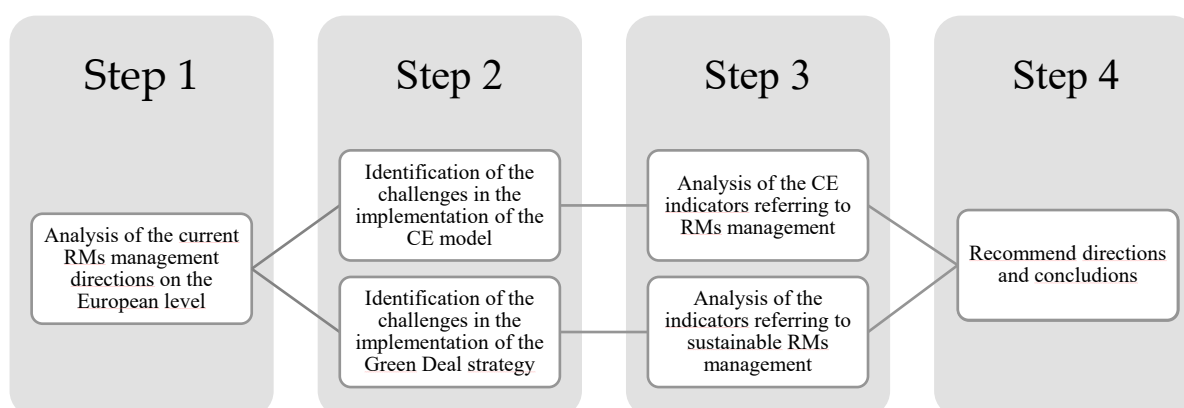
Step 1

Analysis of the current RMs management directions on the European level

Step 2

Identification of the challenges in the implementation of the CE model

Identification of the challenges in the implementation of the Green Deal strategy

Step 3

Analysis of the CE indicators referring to RMs management

Analysis of the indicators referring to sustainable RMs management

Step 4

Recommend directions and conclusions